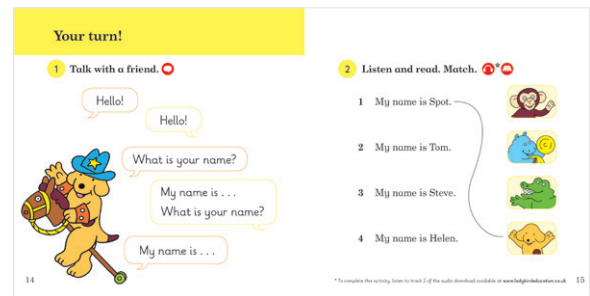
Your turn!

1 Talk with a friend.

Hello!

Hello!

What is your name?

My name is . . .
What is your name?

My name is . . .

14

2 Listen and read. Match. *

1 My name is Spot.

2 My name is Tom.

3 My name is Steve.

4 My name is Helen.

* To complete this activity, listen to track 2 of the audio download available at www.ladybirdeducation.co.uk

15